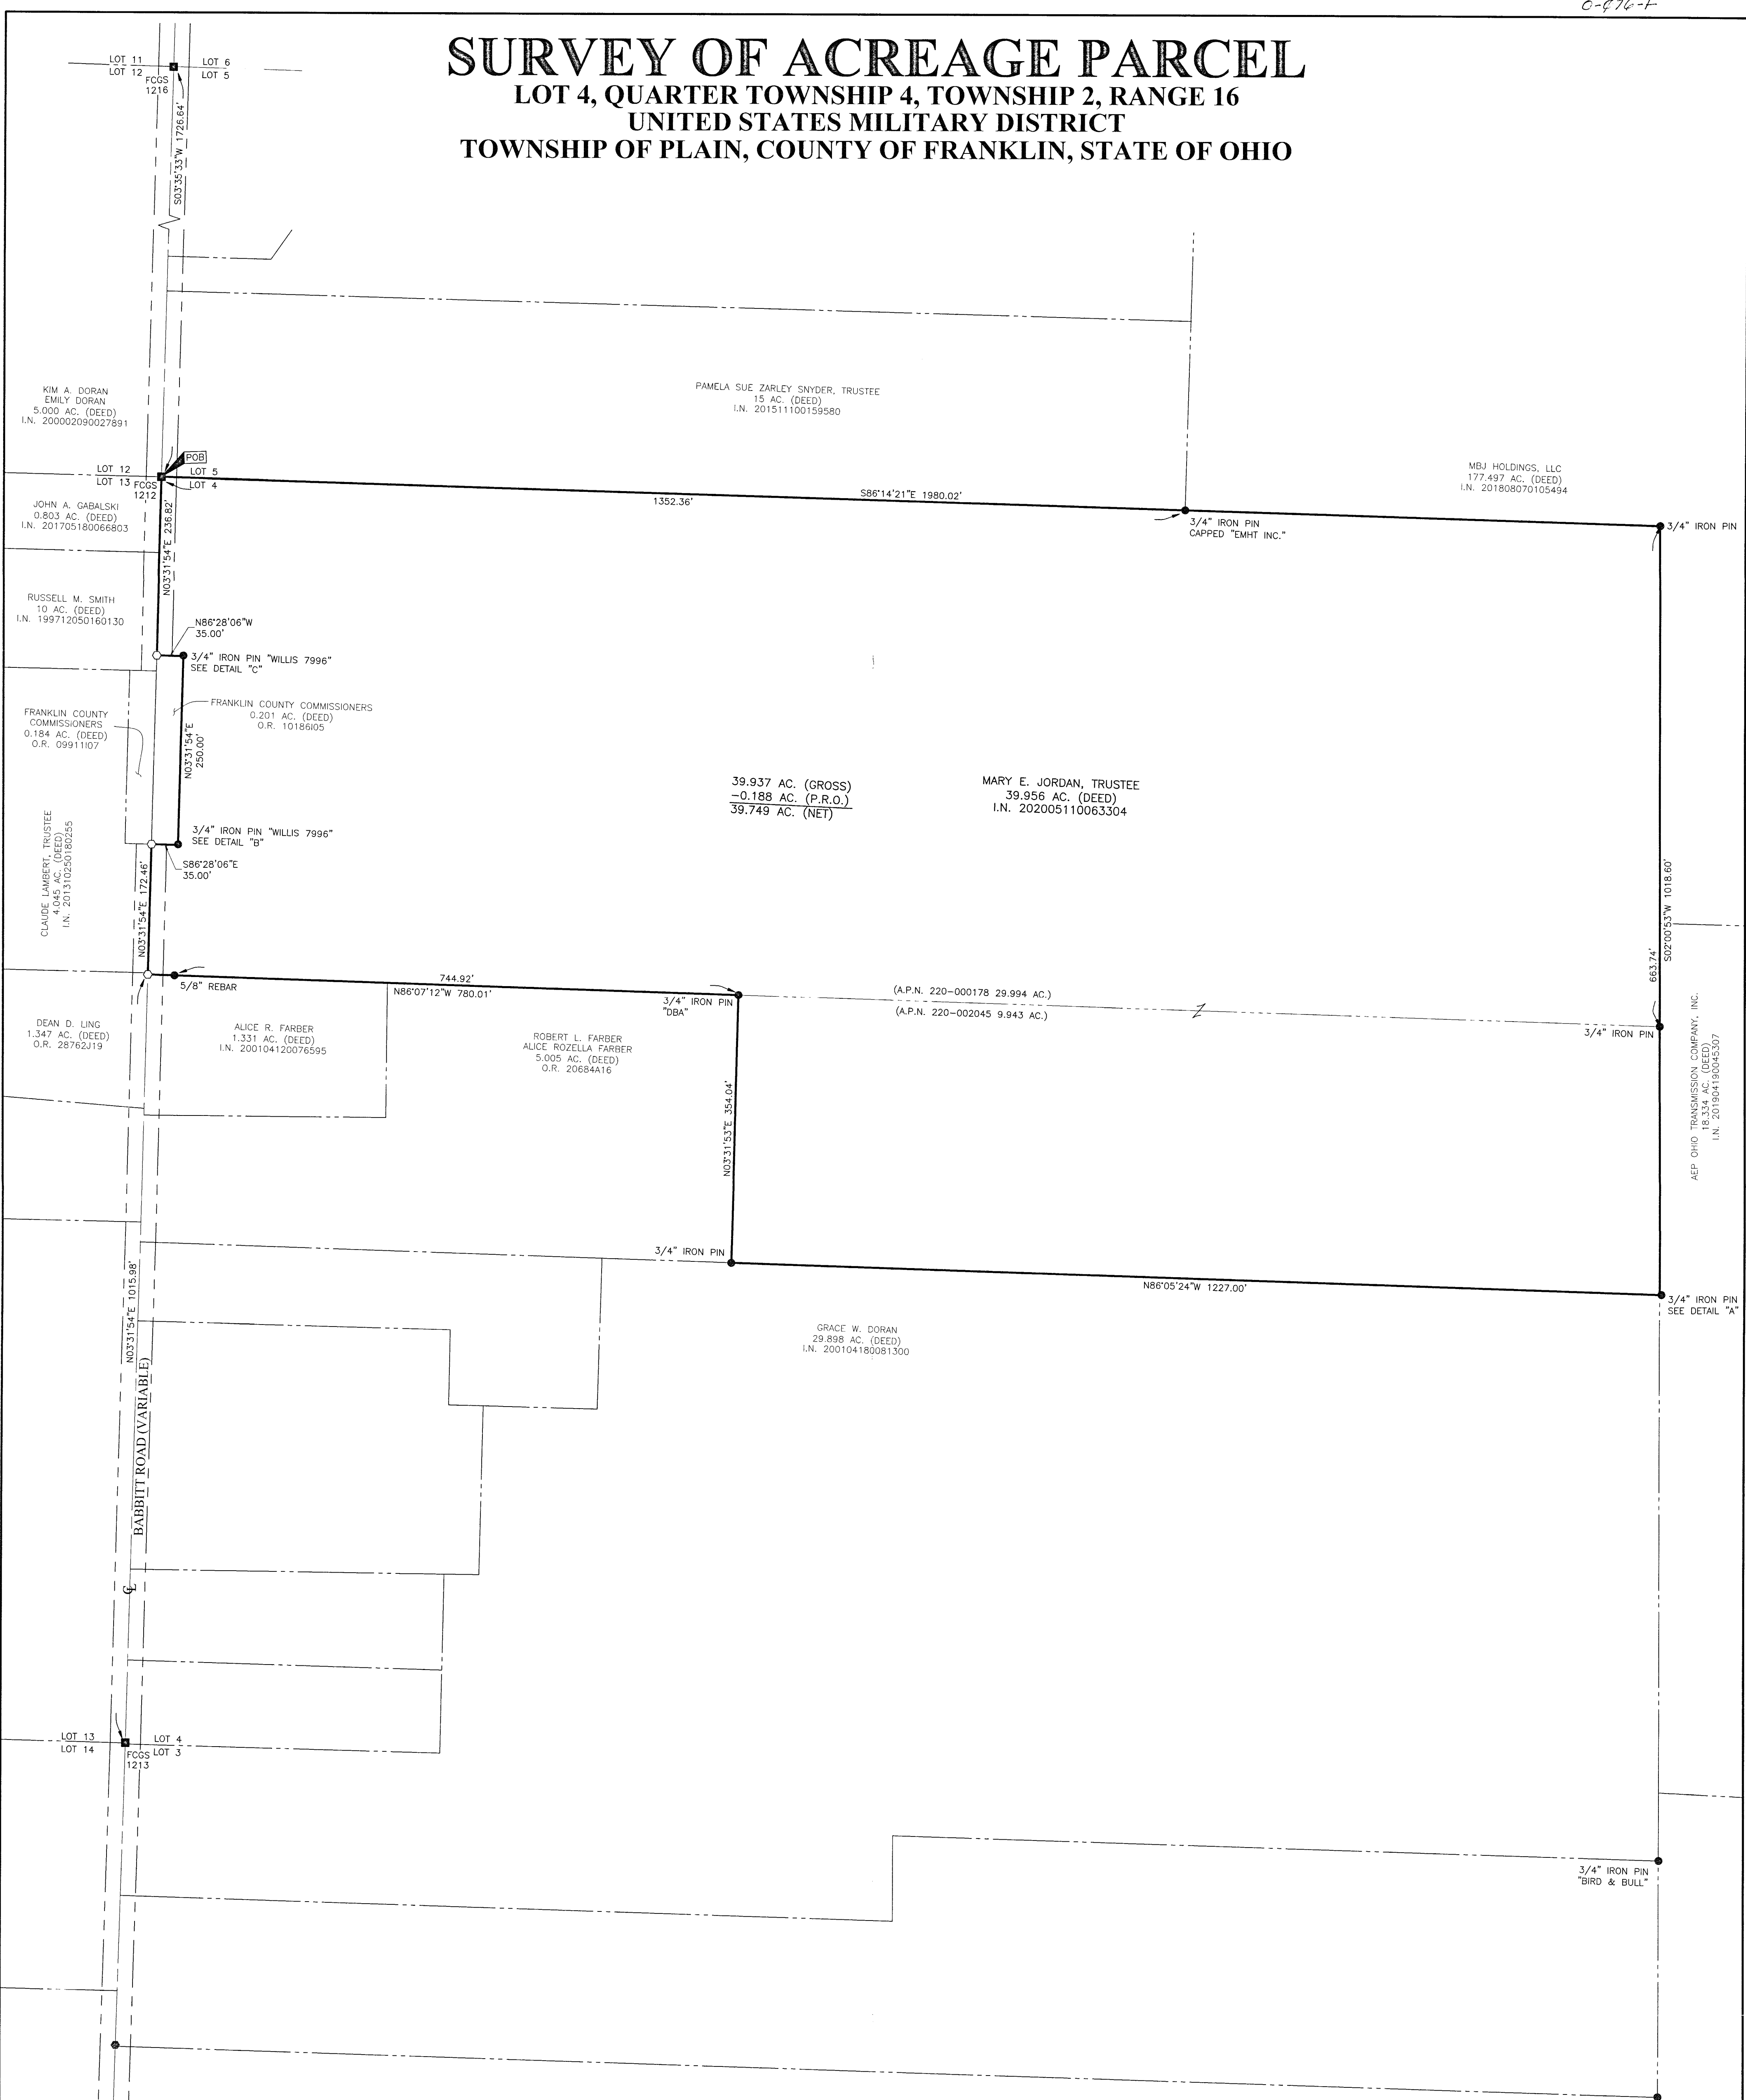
0-976-F

SURVEY OF ACREAGE PARCEL
LOT 4, QUARTER TOWNSHIP 4, TOWNSHIP 2, RANGE 16
UNITED STATES MILITARY DISTRICT
TOWNSHIP OF PLAIN, COUNTY OF FRANKLIN, STATE OF OHIO

LOT 11
LOT 12
FCGS 1216
LOT 6
LOT 5
S03°35'33"W 1726.64'

PAMELA SUE ZARLEY SNYDER, TRUSTEE
15 AC. (DEED)
I.N. 201511100159580

KIM A. DORAN
EMILY DORAN
5.000 AC. (DEED)
I.N. 200002090027891

POB
LOT 12
LOT 13
FCGS 1212
LOT 5
LOT 4

MBJ HOLDINGS, LLC
177.497 AC. (DEED)
I.N. 201808070105494

1352.36'
S86°14'21"E 1980.02'
3/4" IRON PIN CAPPED "EMHT INC."
3/4" IRON PIN

JOHN A. GABALSKI
0.803 AC. (DEED)
I.N. 201705180066803

N03°31'54"E 236.82'

RUSSELL M. SMITH
10 AC. (DEED)
I.N. 199712050160130

N86°28'06"W
35.00'
3/4" IRON PIN "WILLIS 7996"
SEE DETAIL "C"

FRANKLIN COUNTY COMMISSIONERS
0.201 AC. (DEED)
O.R. 10186I05

FRANKLIN COUNTY COMMISSIONERS
0.184 AC. (DEED)
O.R. 09911I07

N03°31'54"E 250.00'

39.937 AC. (GROSS)
−0.188 AC. (P.R.O.)
39.749 AC. (NET)

MARY E. JORDAN, TRUSTEE
39.956 AC. (DEED)
I.N. 202005110063304

3/4" IRON PIN "WILLIS 7996"
SEE DETAIL "B"
S86°28'06"E
35.00'

CLAUDE LAMBERT, TRUSTEE
4.045 AC. (DEED)
I.N. 201310250180255

N03°31'54"E 172.46'

S02°00'53"W 1018.60'
663.74'

5/8" REBAR
744.92'
N86°07'12"W 780.01'
3/4" IRON PIN "DBA"
(A.P.N. 220-000178 29.994 AC.)
(A.P.N. 220-002045 9.943 AC.)
3/4" IRON PIN

DEAN D. LING
1.347 AC. (DEED)
O.R. 28762J19

ALICE R. FARBER
1.331 AC. (DEED)
I.N. 200104120076595

ROBERT L. FARBER
ALICE ROZELLA FARBER
5.005 AC. (DEED)
O.R. 20684A16

N03°31'53"E 354.04'

AEP OHIO TRANSMISSION COMPANY, INC.
18.334 AC. (DEED)
I.N. 201904190045307

3/4" IRON PIN
N86°05'24"W 1227.00'
3/4" IRON PIN
SEE DETAIL "A"

GRACE W. DORAN
29.898 AC. (DEED)
I.N. 200104180081300

N03°31'54"E 1015.98'
BABBITT ROAD (VARIABLE)
℄

LOT 13
LOT 14
FCGS 1213
LOT 4
LOT 3

3/4" IRON PIN "BIRD & BULL"